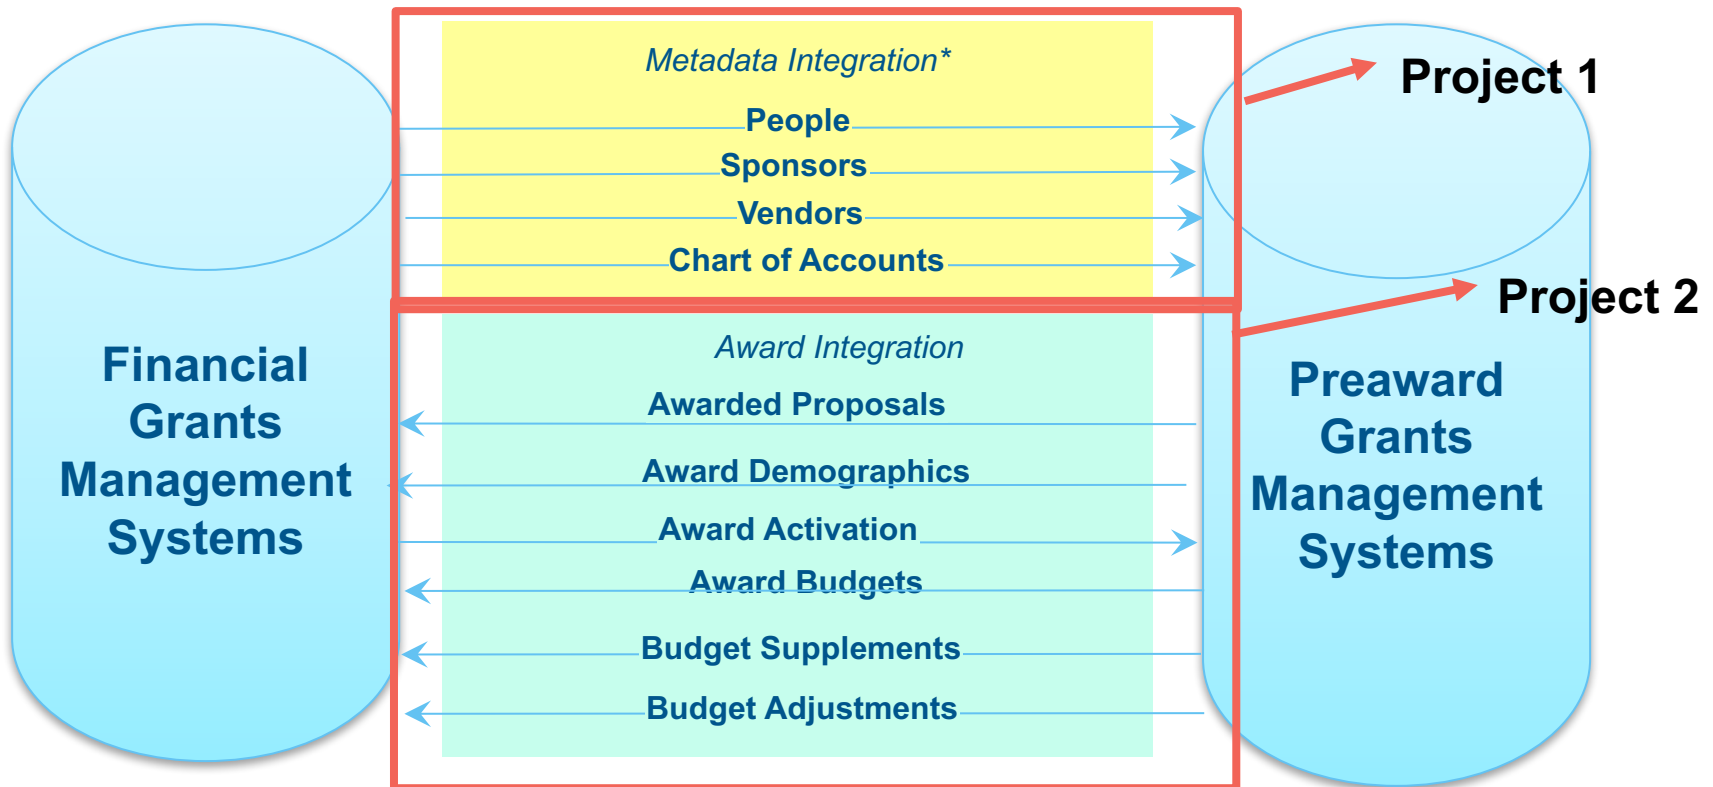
Financial Grants Management Systems

Metadata Integration*

People

Sponsors

Vendors

Chart of Accounts

Award Integration

Awarded Proposals

Award Demographics

Award Activation

Award Budgets

Budget Supplements

Budget Adjustments

Project 1

Project 2

Preaward Grants Management Systems